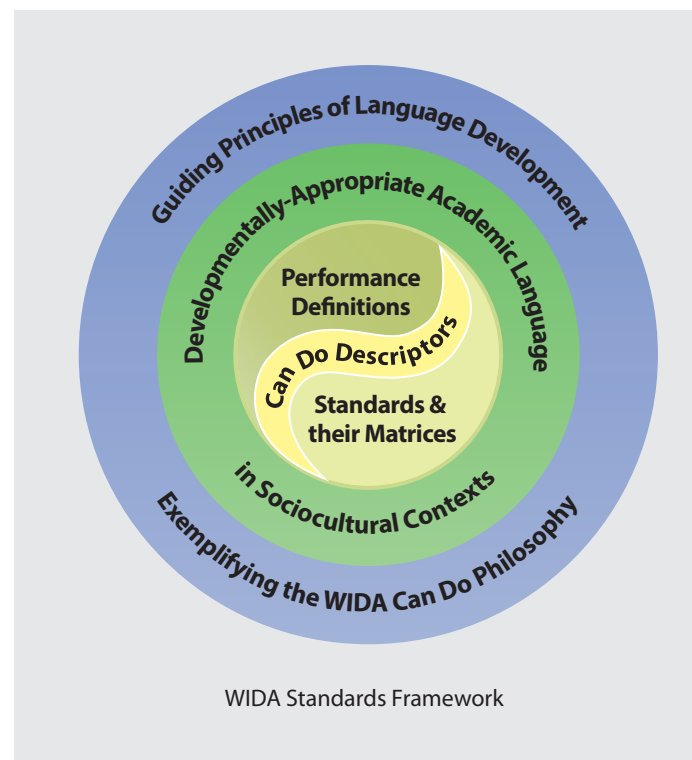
Guiding Principles of Language Development

Developmentally-Appropriate Academic Language

Performance Definitions

Can Do Descriptors

Standards & their Matrices

in Sociocultural Contexts

Exemplifying the WIDA Can Do Philosophy

WIDA Standards Framework